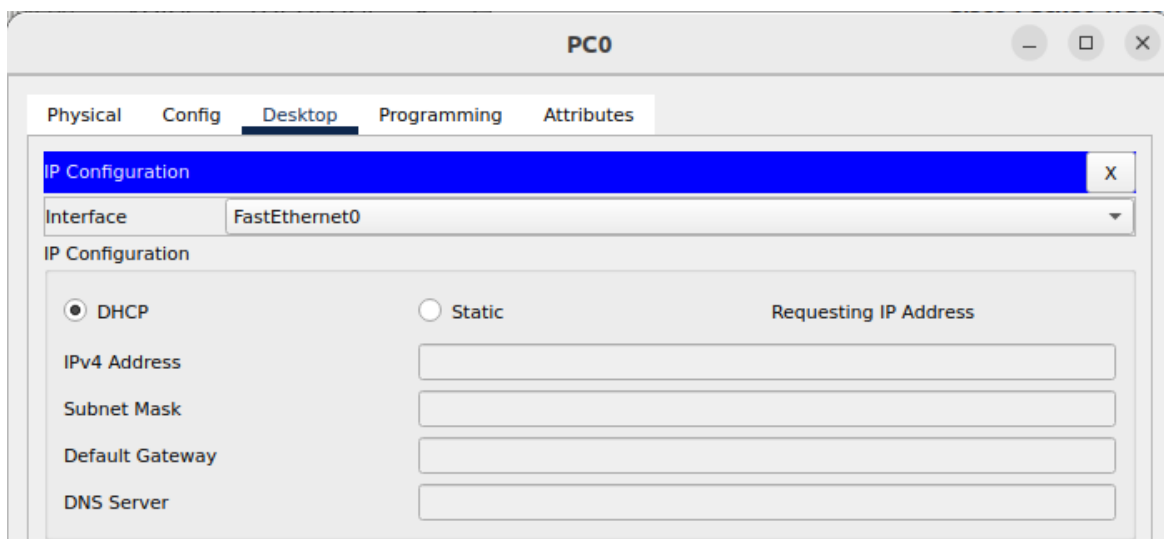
PC0

Physical Config Desktop Programming Attributes

IP Configuration X

Interface FastEthernet0

IP Configuration

DHCP Static Requesting IP Address

IPv4 Address

Subnet Mask

Default Gateway

DNS Server